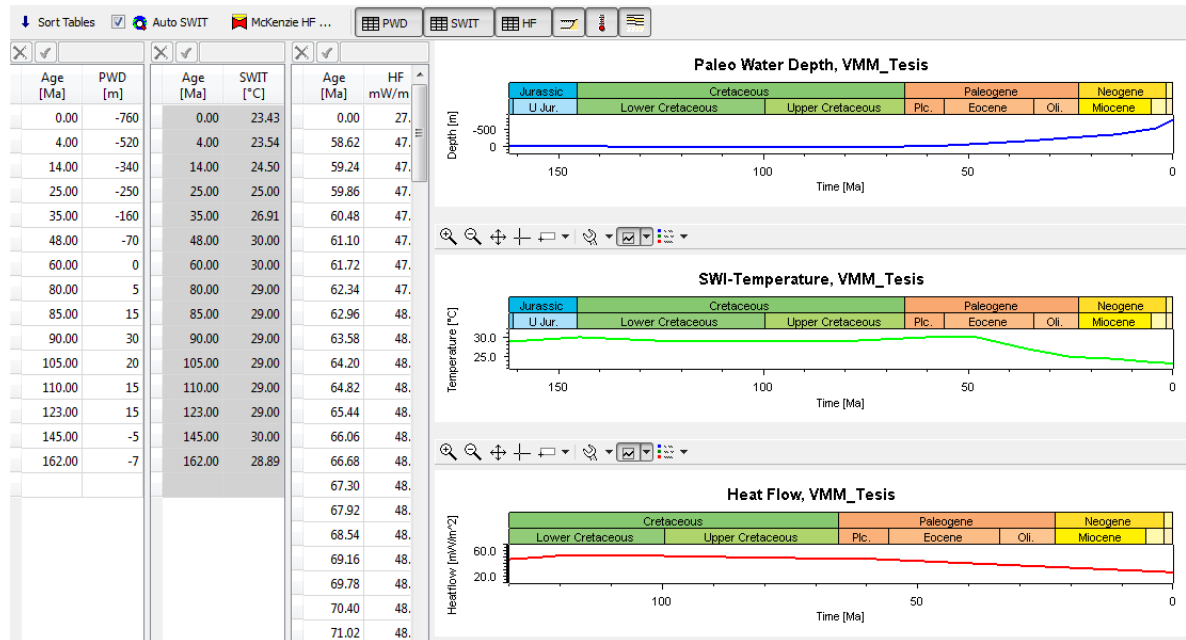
Sort Tables Auto SWIT McKenzie HF ... PWD SWIT HF

| Age [Ma] | PWD [m] |
|---|---|
| 0.00 | -760 |
| 4.00 | -520 |
| 14.00 | -340 |
| 25.00 | -250 |
| 35.00 | -160 |
| 48.00 | -70 |
| 60.00 | 0 |
| 80.00 | 5 |
| 85.00 | 15 |
| 90.00 | 30 |
| 105.00 | 20 |
| 110.00 | 15 |
| 123.00 | 15 |
| 145.00 | -5 |
| 162.00 | -7 |

| Age [Ma] | SWIT [°C] |
|---|---|
| 0.00 | 23.43 |
| 4.00 | 23.54 |
| 14.00 | 24.50 |
| 25.00 | 25.00 |
| 35.00 | 26.91 |
| 48.00 | 30.00 |
| 60.00 | 30.00 |
| 80.00 | 29.00 |
| 85.00 | 29.00 |
| 90.00 | 29.00 |
| 105.00 | 29.00 |
| 110.00 | 29.00 |
| 123.00 | 29.00 |
| 145.00 | 30.00 |
| 162.00 | 28.89 |

| Age [Ma] | HF mW/m |
|---|---|
| 0.00 | 27. |
| 58.62 | 47. |
| 59.24 | 47. |
| 59.86 | 47. |
| 60.48 | 47. |
| 61.10 | 47. |
| 61.72 | 47. |
| 62.34 | 47. |
| 62.96 | 48. |
| 63.58 | 48. |
| 64.20 | 48. |
| 64.82 | 48. |
| 65.44 | 48. |
| 66.06 | 48. |
| 66.68 | 48. |
| 67.30 | 48. |
| 67.92 | 48. |
| 68.54 | 48. |
| 69.16 | 48. |
| 69.78 | 48. |
| 70.40 | 48. |
| 71.02 | 48. |

Paleo Water Depth, VMM_Tesis
Jurassic Cretaceous Paleogene Neogene
U Jur. Lower Cretaceous Upper Cretaceous Plc. Eocene Oli. Miocene
Depth [m]
-500
0
150 100 50 0
Time [Ma]

SWI-Temperature, VMM_Tesis
Jurassic Cretaceous Paleogene Neogene
U Jur. Lower Cretaceous Upper Cretaceous Plc. Eocene Oli. Miocene
Temperature [°C]
30.0
25.0
150 100 50 0
Time [Ma]

Heat Flow, VMM_Tesis
Cretaceous Paleogene Neogene
Lower Cretaceous Upper Cretaceous Plc. Eocene Oli. Miocene
Heatflow [mW/m^2]
60.0
20.0
100 50 0
Time [Ma]